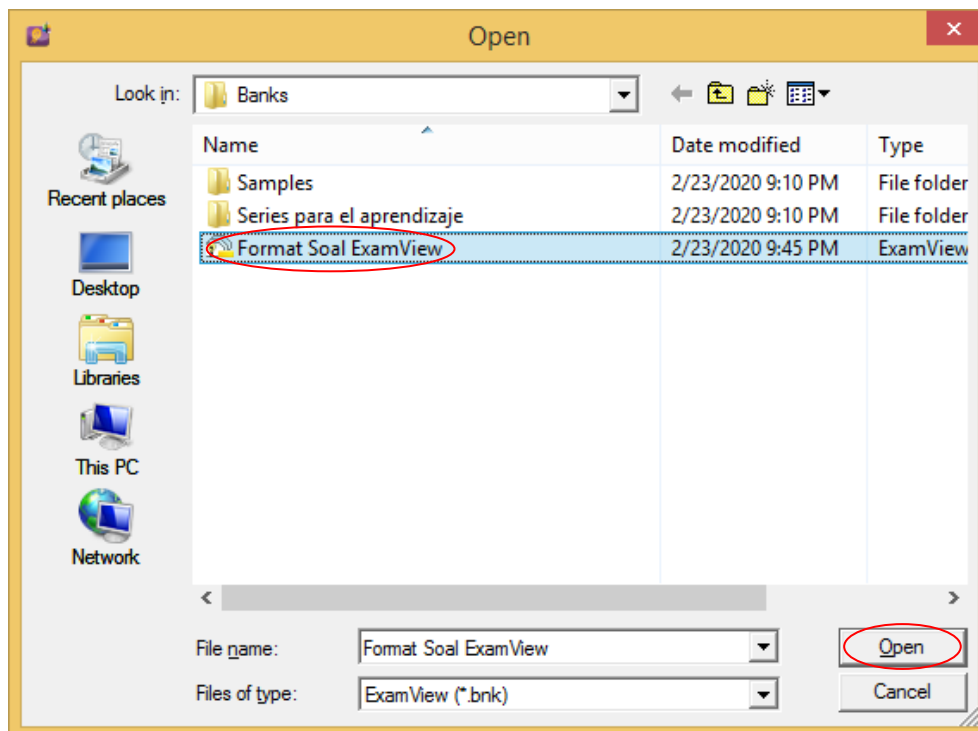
Open

Look in: Banks

Recent places

Desktop

Libraries

This PC

Network

| Name | Date modified | Type |
|---|---|---|
| Samples | 2/23/2020 9:10 PM | File folder |
| Series para el aprendizaje | 2/23/2020 9:10 PM | File folder |
| Format Soal ExamView | 2/23/2020 9:45 PM | ExamView |

File name: Format Soal ExamView

Files of type: ExamView (*.bnk)

Open

Cancel